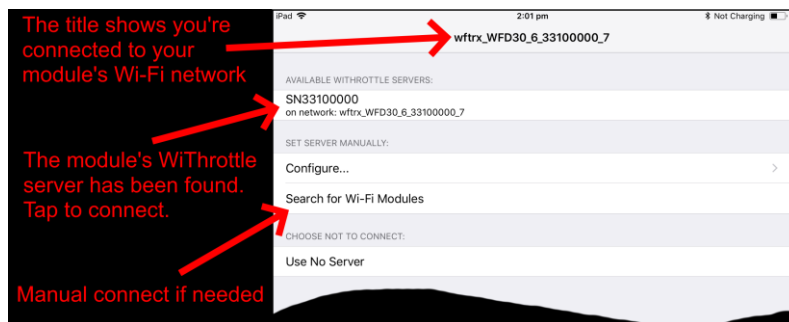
The title shows you're connected to your module's Wi-Fi network

The module's WiThrottle server has been found. Tap to connect.

Manual connect if needed

iPad

2:01 pm

Not Charging

wftrx_WFD30_6_33100000_7

AVAILABLE WITHROTTLE SERVERS:

SN33100000
on network: wftrx_WFD30_6_33100000_7

SET SERVER MANUALLY:

Configure...

Search for Wi-Fi Modules

CHOOSE NOT TO CONNECT:

Use No Server